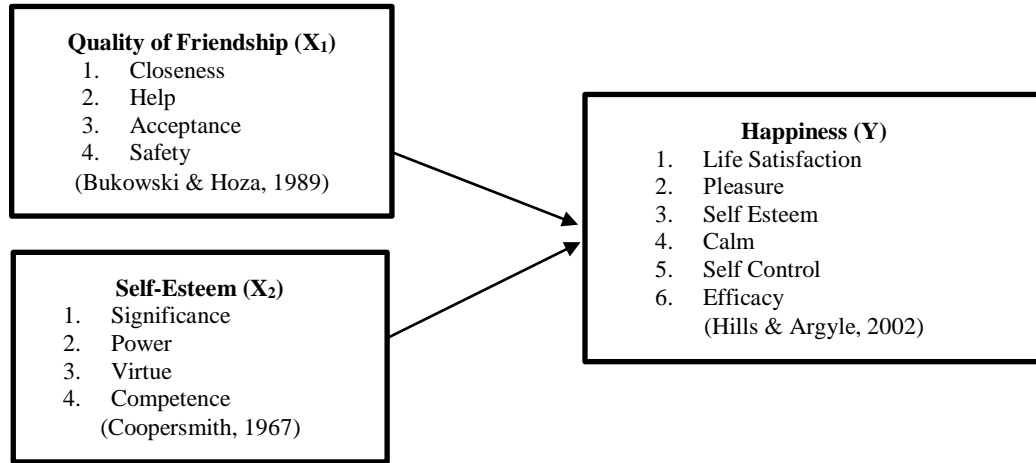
**Quality of Friendship ($X_1$)**
1. Closeness
2. Help
3. Acceptance
4. Safety
(Bukowski & Hoza, 1989)

**Self-Esteem ($X_2$)**
1. Significance
2. Power
3. Virtue
4. Competence
(Coopersmith, 1967)

**Happiness (Y)**
1. Life Satisfaction
2. Pleasure
3. Self Esteem
4. Calm
5. Self Control
6. Efficacy
(Hills & Argyle, 2002)